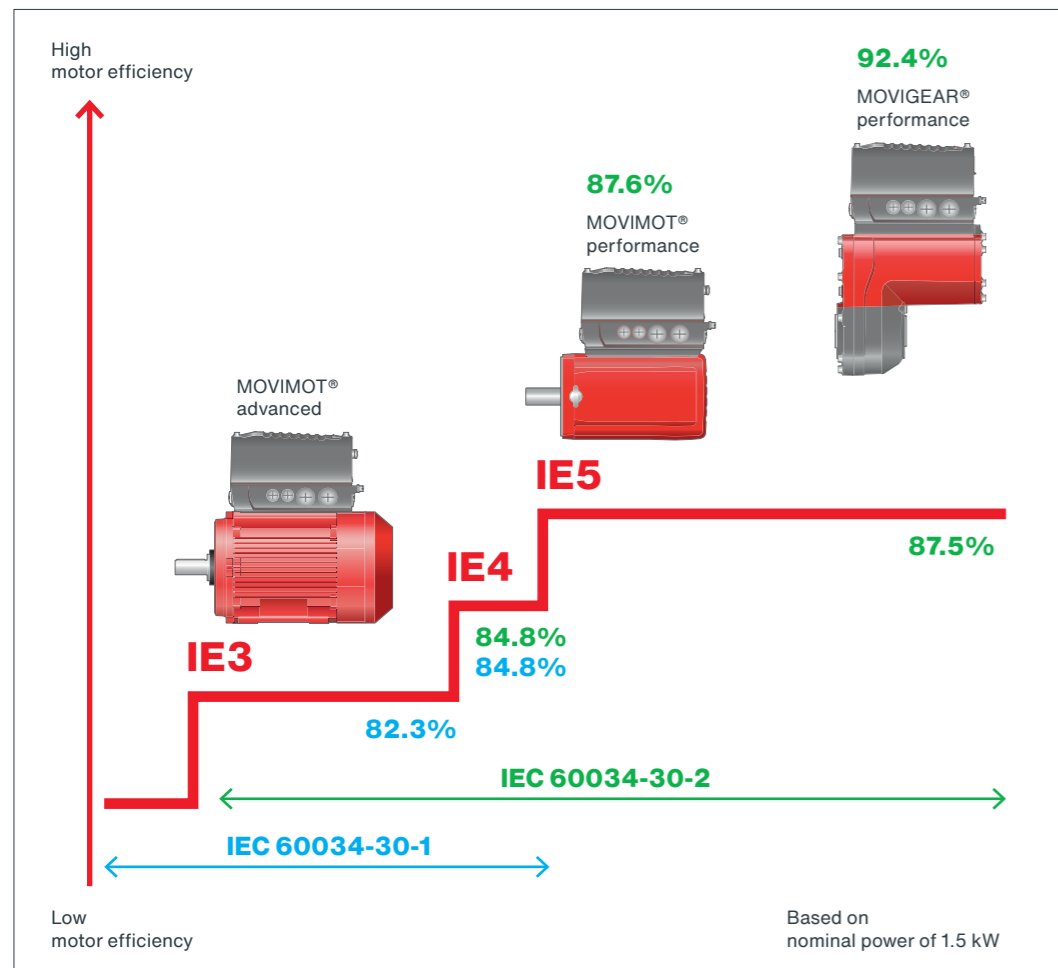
High
motor efficiency

92.4%

MOVIGEAR®
performance

87.6%

MOVIMOT®
performance

MOVIMOT®
advanced

IE5

IE4

87.5%

84.8%
84.8%

IE3

82.3%

IEC 60034-30-2

IEC 60034-30-1

Low
motor efficiency

Based on
nominal power of 1.5 kW